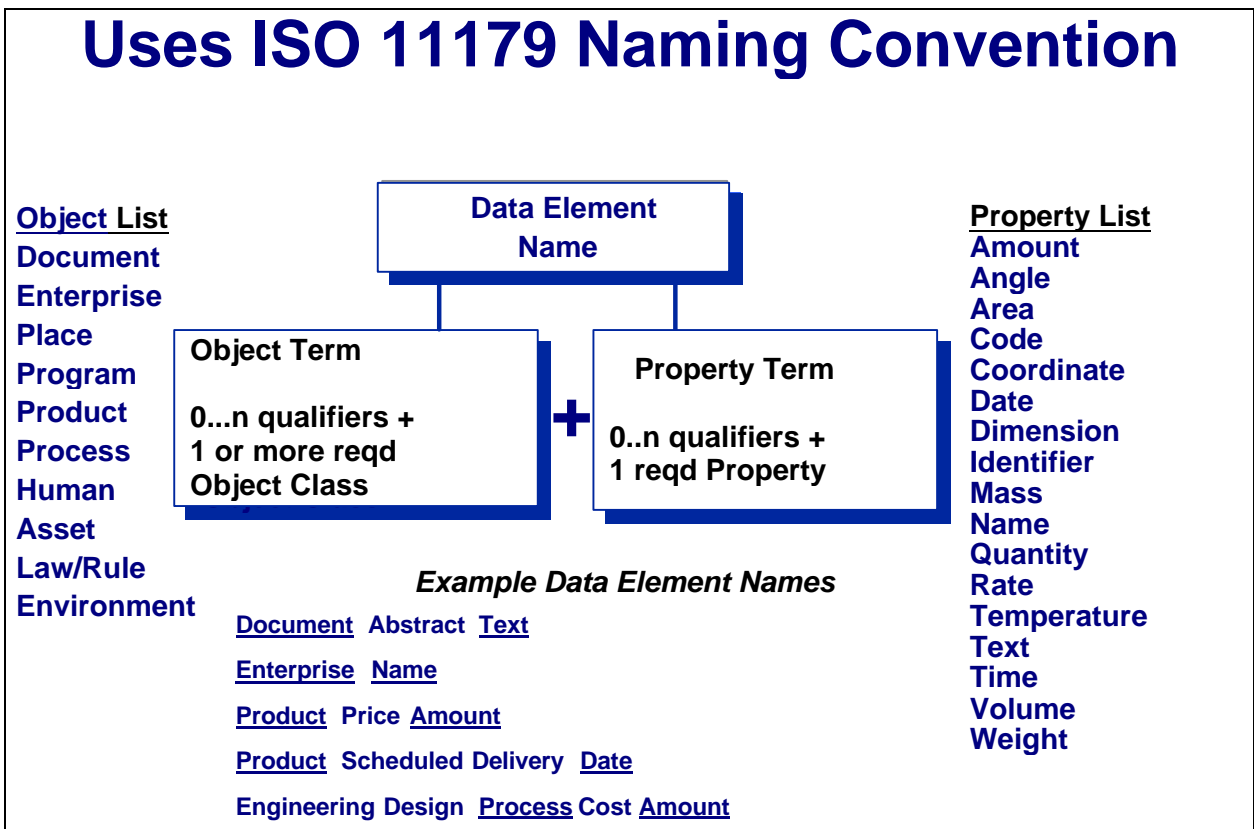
Uses ISO 11179 Naming Convention

Object List
Document
Enterprise
Place
Program
Product
Process
Human
Asset
Law/Rule
Environment

Data Element Name

Object Term

0...n qualifiers +
1 or more reqd
Object Class

+

Property Term

0..n qualifiers +
1 reqd Property

Property List
Amount
Angle
Area
Code
Coordinate
Date
Dimension
Identifier
Mass
Name
Quantity
Rate
Temperature
Text
Time
Volume
Weight

Example Data Element Names

Document Abstract Text

Enterprise Name

Product Price Amount

Product Scheduled Delivery Date

Engineering Design Process Cost Amount